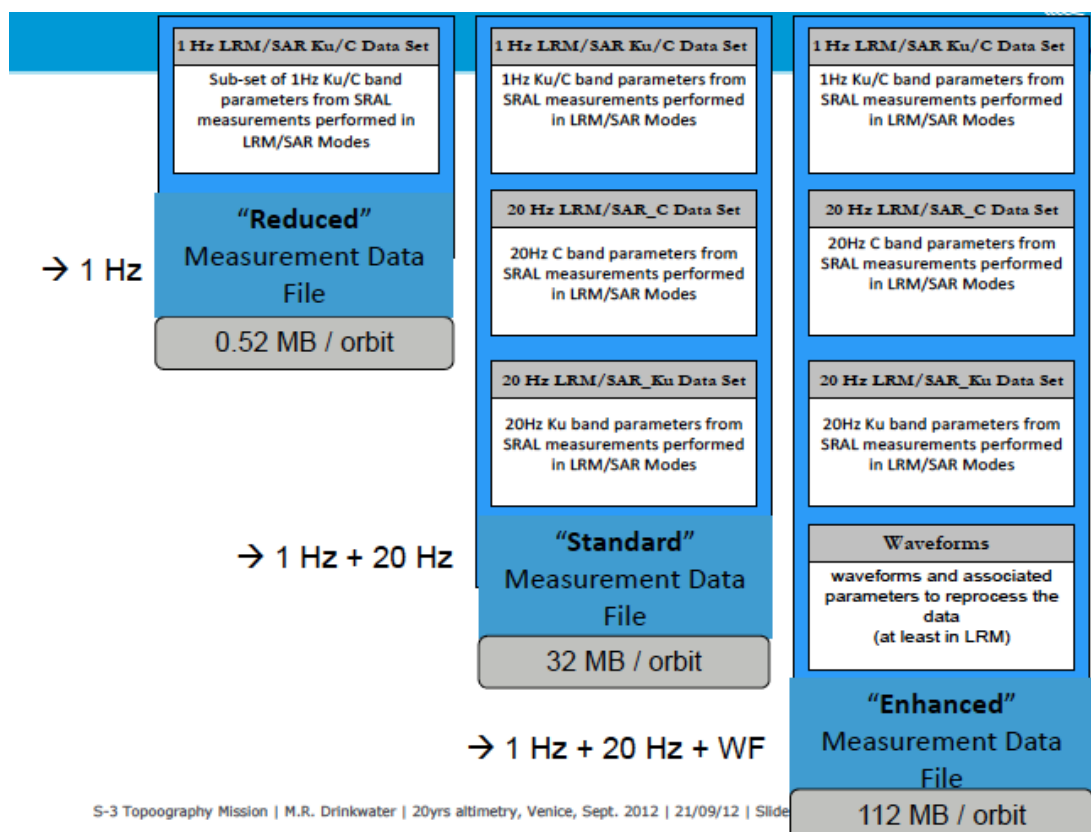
1 Hz LRM/SAR Ku/C Data Set

Sub-set of 1Hz Ku/C band parameters from SRAL measurements performed in LRM/SAR Modes

"Reduced" Measurement Data File

0.52 MB / orbit

→ 1 Hz

1 Hz LRM/SAR Ku/C Data Set

1Hz Ku/C band parameters from SRAL measurements performed in LRM/SAR Modes

20 Hz LRM/SAR_C Data Set

20Hz C band parameters from SRAL measurements performed in LRM/SAR Modes

20 Hz LRM/SAR_Ku Data Set

20Hz Ku band parameters from SRAL measurements performed in LRM/SAR Modes

"Standard" Measurement Data File

32 MB / orbit

→ 1 Hz + 20 Hz

1 Hz LRM/SAR Ku/C Data Set

1Hz Ku/C band parameters from SRAL measurements performed in LRM/SAR Modes

20 Hz LRM/SAR_C Data Set

20Hz C band parameters from SRAL measurements performed in LRM/SAR Modes

20 Hz LRM/SAR_Ku Data Set

20Hz Ku band parameters from SRAL measurements performed in LRM/SAR Modes

Waveforms

waveforms and associated parameters to reprocess the data (at least in LRM)

"Enhanced" Measurement Data File

112 MB / orbit

→ 1 Hz + 20 Hz + WF

S-3 Topoography Mission | M.R. Drinkwater | 20yrs altimetry, Venice, Sept. 2012 | 21/09/12 | Slide